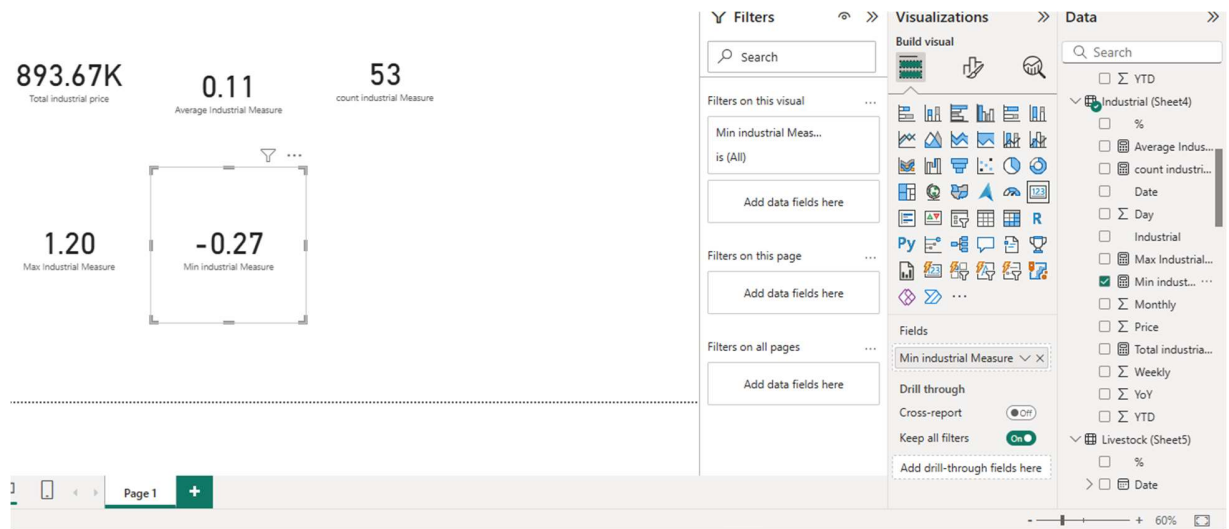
893.67K
Total industrial price

0.11
Average Industrial Measure

53
count industrial Measure

1.20
Max Industrial Measure

-0.27
Min industrial Measure

Page 1
+

Filters
Search
Filters on this visual ...
Min industrial Meas...
is (All)
Add data fields here
Filters on this page ...
Add data fields here
Filters on all pages ...
Add data fields here

Visualizations
Build visual
Py
R
...
Fields
Min industrial Measure
Drill through
Cross-report
Off
Keep all filters
On
Add drill-through fields here

Data
Search
Σ YTD
Industrial (Sheet4)
%
Average Indus...
count industri...
Date
Σ Day
Industrial
Max Industrial...
Min indust... ...
Σ Monthly
Σ Price
Total industria...
Σ Weekly
Σ YoY
Σ YTD
Livestock (Sheet5)
%
Date

- + 60%